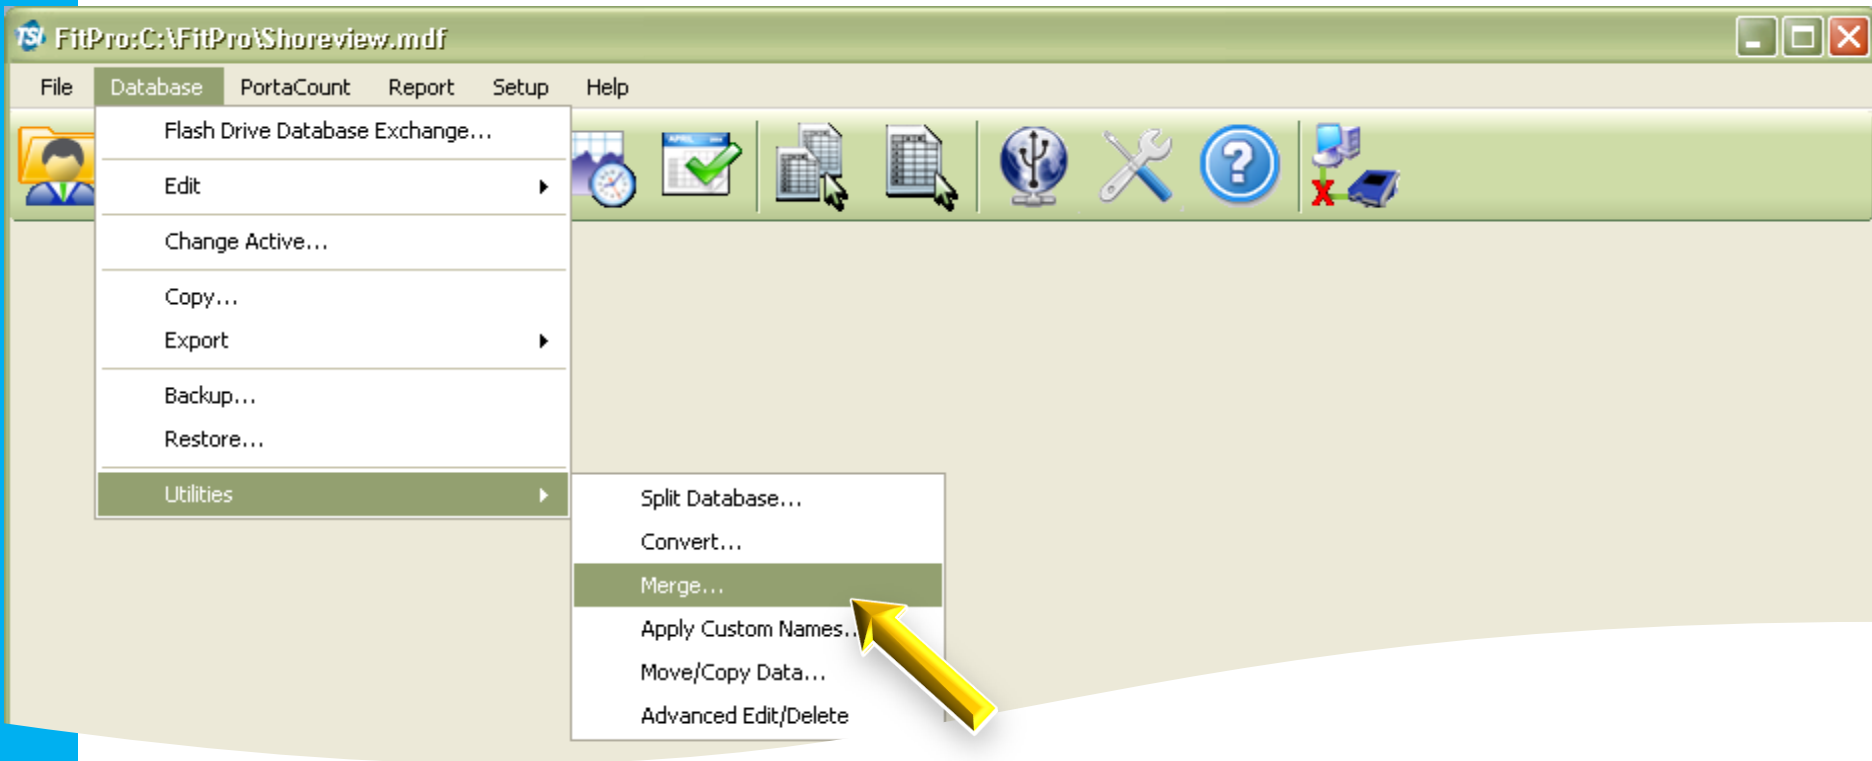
FitPro:C:\FitPro\Shoreview.mdf

File Database PortaCount Report Setup Help

Flash Drive Database Exchange...

Edit

Change Active...

Copy...

Export

Backup...

Restore...

Utilities

Split Database...

Convert...

Merge...

Apply Custom Names...

Move/Copy Data...

Advanced Edit/Delete